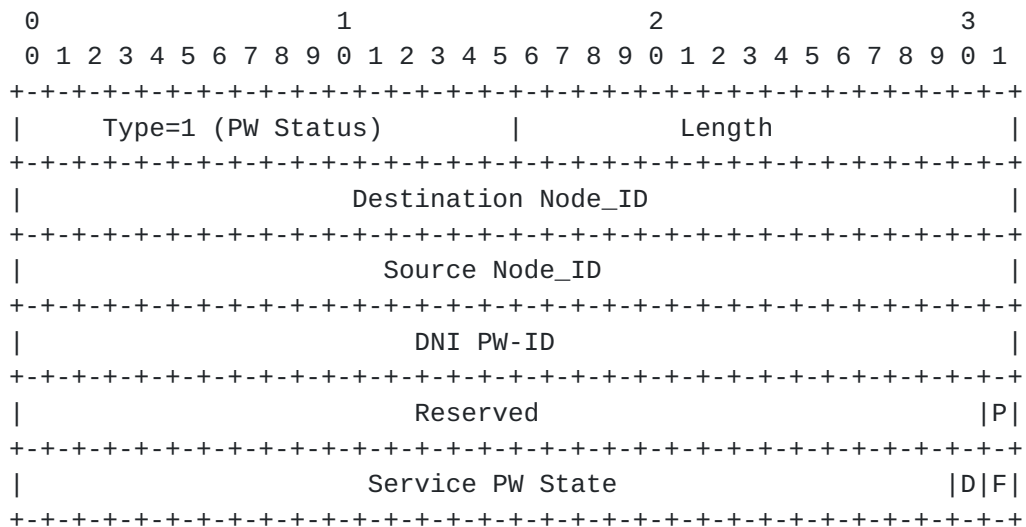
```
 0                   1                   2                   3
 0 1 2 3 4 5 6 7 8 9 0 1 2 3 4 5 6 7 8 9 0 1 2 3 4 5 6 7 8 9 0 1
+-+-+-+-+-+-+-+-+-+-+-+-+-+-+-+-+-+-+-+-+-+-+-+-+-+-+-+-+-+-+-+-+
|    Type=1 (PW Status)         |            Length             |
+-+-+-+-+-+-+-+-+-+-+-+-+-+-+-+-+-+-+-+-+-+-+-+-+-+-+-+-+-+-+-+-+
|                   Destination Node_ID                         |
+-+-+-+-+-+-+-+-+-+-+-+-+-+-+-+-+-+-+-+-+-+-+-+-+-+-+-+-+-+-+-+-+
|                     Source Node_ID                            |
+-+-+-+-+-+-+-+-+-+-+-+-+-+-+-+-+-+-+-+-+-+-+-+-+-+-+-+-+-+-+-+-+
|                       DNI PW-ID                               |
+-+-+-+-+-+-+-+-+-+-+-+-+-+-+-+-+-+-+-+-+-+-+-+-+-+-+-+-+-+-+-+-+
|                        Reserved                             |P|
+-+-+-+-+-+-+-+-+-+-+-+-+-+-+-+-+-+-+-+-+-+-+-+-+-+-+-+-+-+-+-+-+
|                     Service PW State                      |D|F|
+-+-+-+-+-+-+-+-+-+-+-+-+-+-+-+-+-+-+-+-+-+-+-+-+-+-+-+-+-+-+-+-+
```